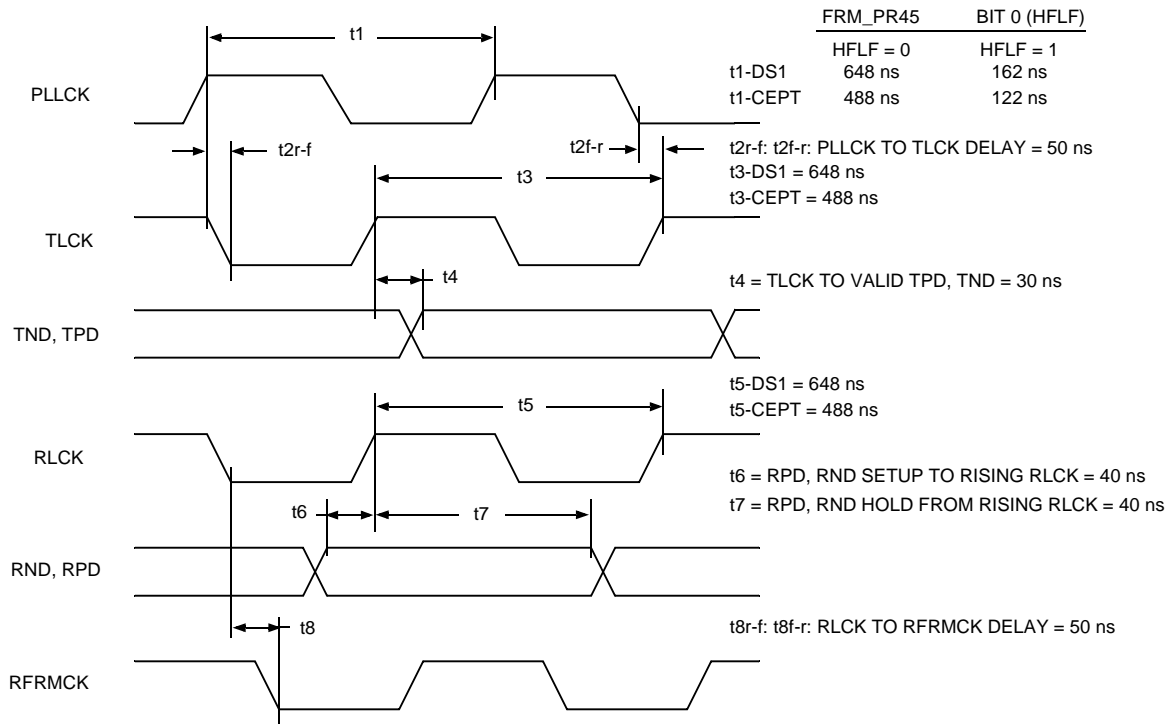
t1

FRM_PR45 BIT 0 (HFLF)

| | HFLF = 0 | HFLF = 1 |
|---|---|---|
| t1-DS1 | 648 ns | 162 ns |
| t1-CEPT | 488 ns | 122 ns |

PLLCK

t2r-f

t2f-r

t2r-f: t2f-r: PLLCK TO TLCK DELAY = 50 ns
t3-DS1 = 648 ns
t3-CEPT = 488 ns

t3

TLCK

t4

t4 = TLCK TO VALID TPD, TND = 30 ns

TND, TPD

t5-DS1 = 648 ns
t5-CEPT = 488 ns

t5

RLCK

t6 = RPD, RND SETUP TO RISING RLCK = 40 ns
t7 = RPD, RND HOLD FROM RISING RLCK = 40 ns

t6

t7

RND, RPD

t8

t8r-f: t8f-r: RLCK TO RFRMCK DELAY = 50 ns

RFRMCK